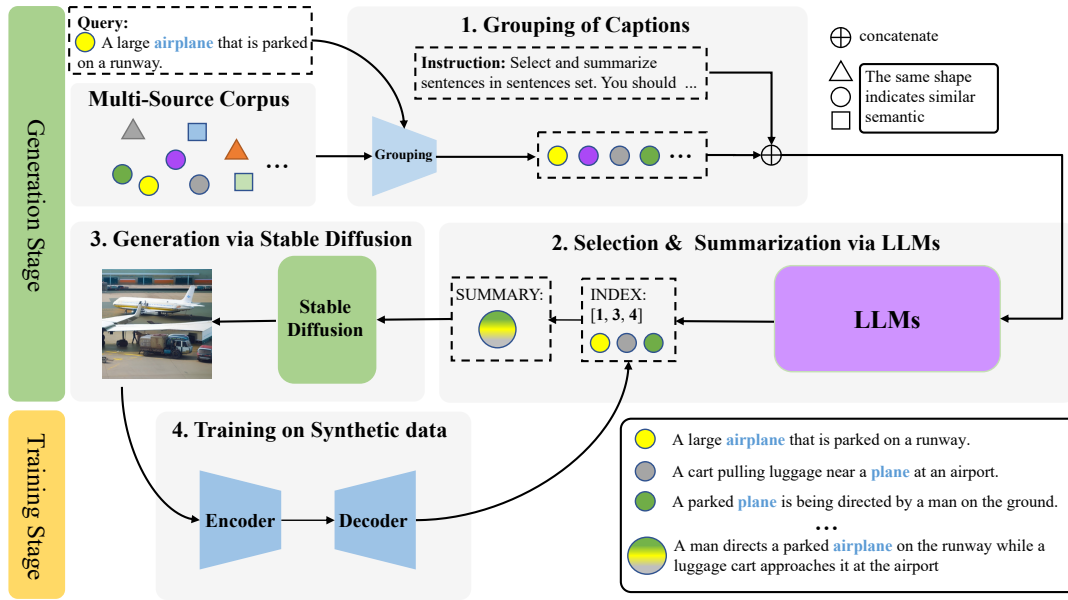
Generation Stage

Query:
A large airplane that is parked on a runway.

1. Grouping of Captions

Instruction: Select and summarize sentences in sentences set. You should ...

concatenate

The same shape indicates similar semantic

Multi-Source Corpus

...

Grouping

...

3. Generation via Stable Diffusion

2. Selection & Summarization via LLMs

Stable Diffusion

SUMMARY:

INDEX: [1, 3, 4]

LLMs

Training Stage

4. Training on Synthetic data

Encoder

Decoder

A large airplane that is parked on a runway.

A cart pulling luggage near a plane at an airport.

A parked plane is being directed by a man on the ground.

...

A man directs a parked airplane on the runway while a luggage cart approaches it at the airport